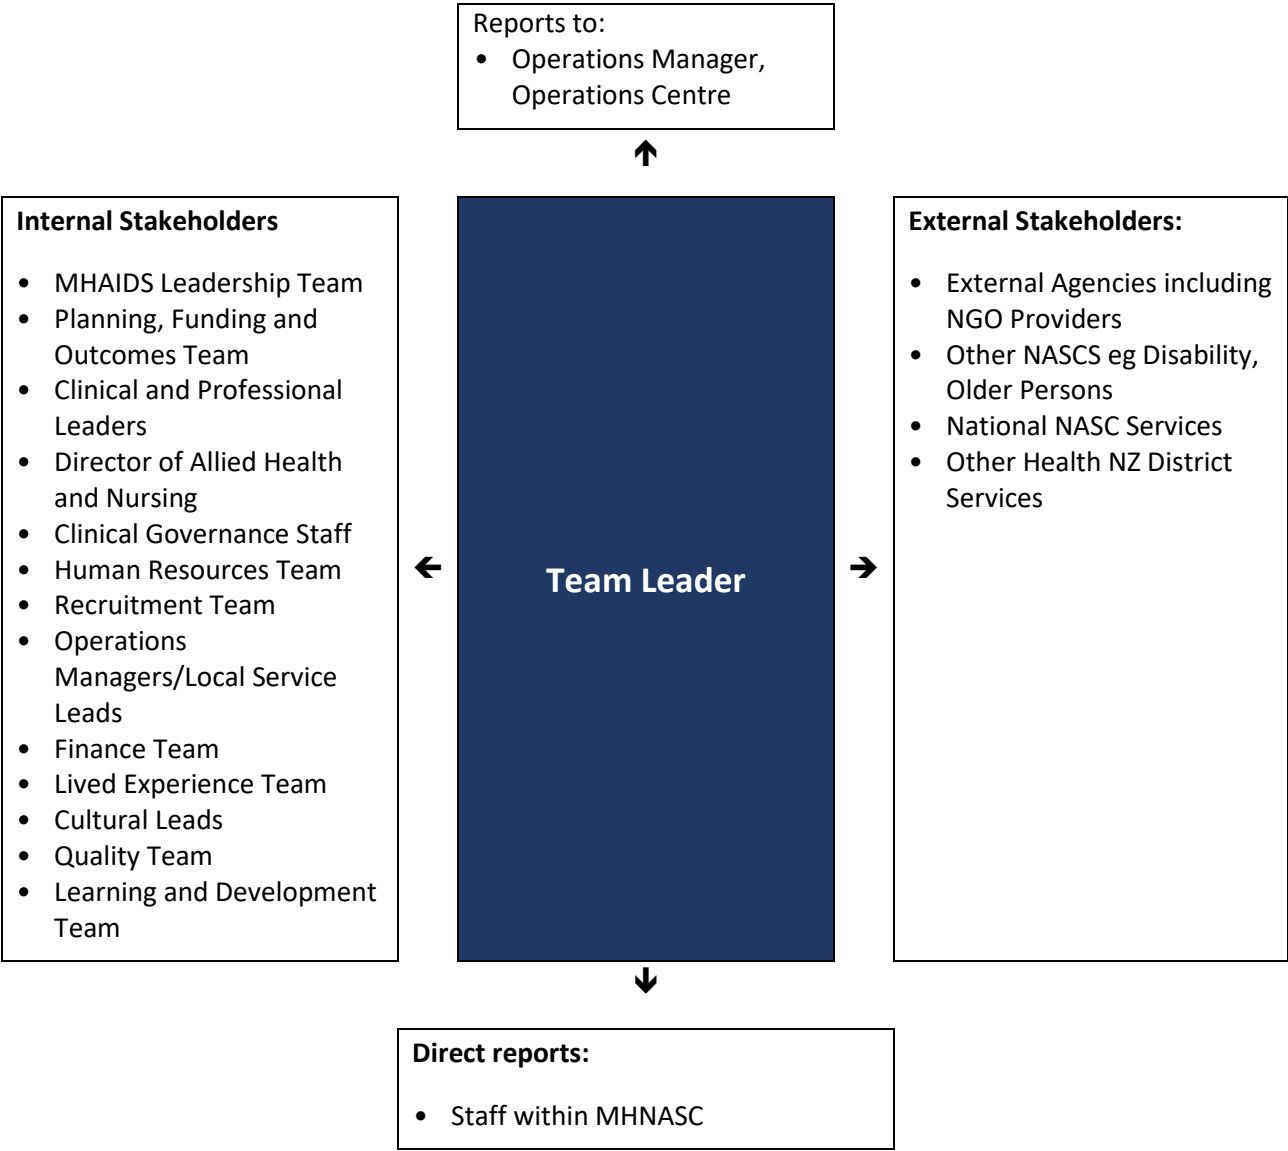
Reports to:
- Operations Manager, Operations Centre

Internal Stakeholders

- MHAIDS Leadership Team
- Planning, Funding and Outcomes Team
- Clinical and Professional Leaders
- Director of Allied Health and Nursing
- Clinical Governance Staff
- Human Resources Team
- Recruitment Team
- Operations Managers/Local Service Leads
- Finance Team
- Lived Experience Team
- Cultural Leads
- Quality Team
- Learning and Development Team

Team Leader

External Stakeholders:

- External Agencies including NGO Providers
- Other NASCS eg Disability, Older Persons
- National NASC Services
- Other Health NZ District Services

Direct reports:

- Staff within MHNASC